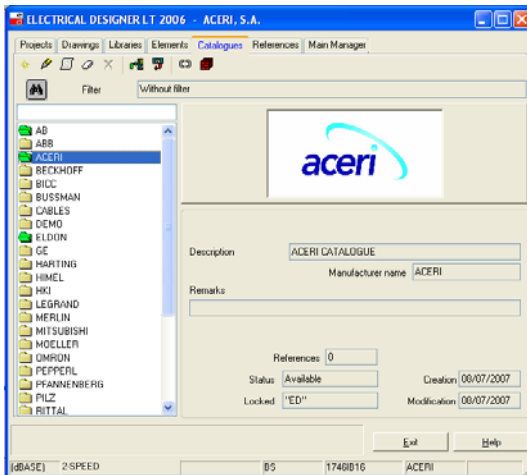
ELECTRICAL DESIGNER LT 2006 - ACERI, S.A.

Projects | Drawings | Libraries | Elements | Catalogues | References | Main Manager

Filter | Without filter

AB
ABB
ACERI
BECKHOFF
BICC
BUSSMAN
CABLES
DEMO
ELDON
GE
HARTING
HIMEL
HKI
LEGRAND
MERLIN
MITSUBISHI
MOELLER
OMRON
PEPPERL
PFANNENBERG
PILZ
RITTAL

aceri

Description | ACERI CATALOGUE
Manufacturer name | ACERI
Remarks

References | 0
Status | Available
Creation | 08/07/2007
Locked | "ED"
Modification | 08/07/2007

Exit | Help

(dBASE) | 2-SPEED | | BS | 174GB16 | ACERI